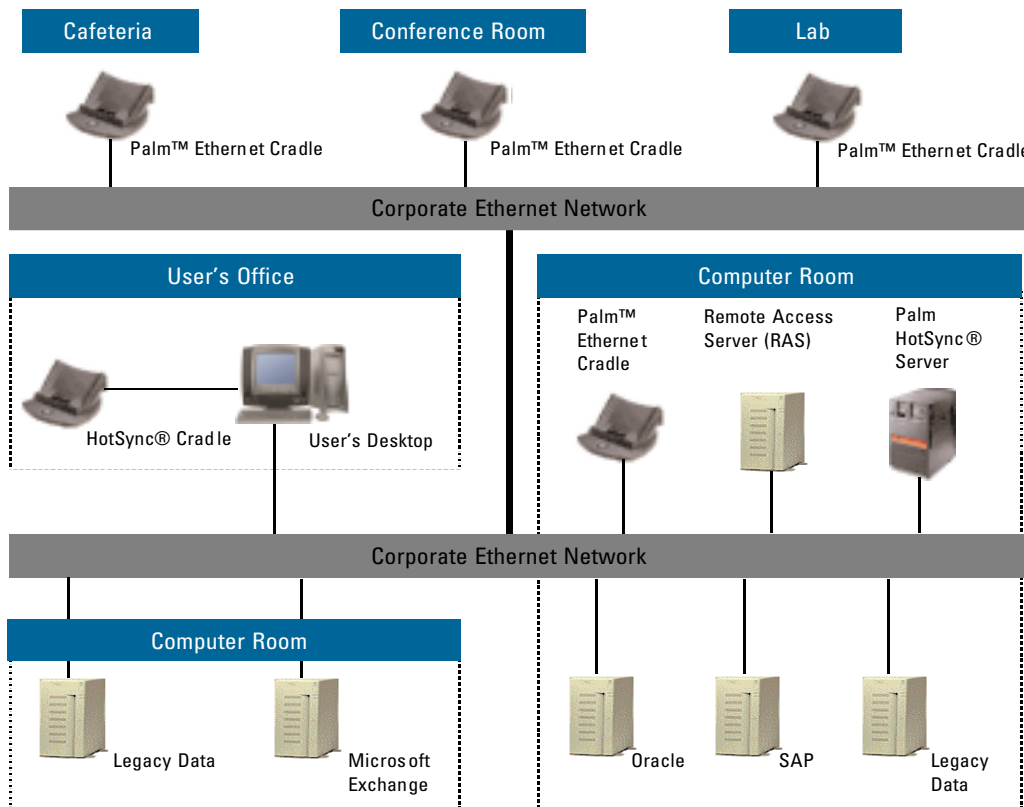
Cafeteria

Conference Room

Lab

Palm™ Ethernet Cradle

Palm™ Ethernet Cradle

Palm™ Ethernet Cradle

Corporate Ethernet Network

User's Office

HotSync® Cradle

User's Desktop

Computer Room

Palm™ Ethernet Cradle

Remote Access Server (RAS)

Palm HotSync® Server

Corporate Ethernet Network

Computer Room

Legacy Data

Microsoft Exchange

Oracle

SAP

Legacy Data